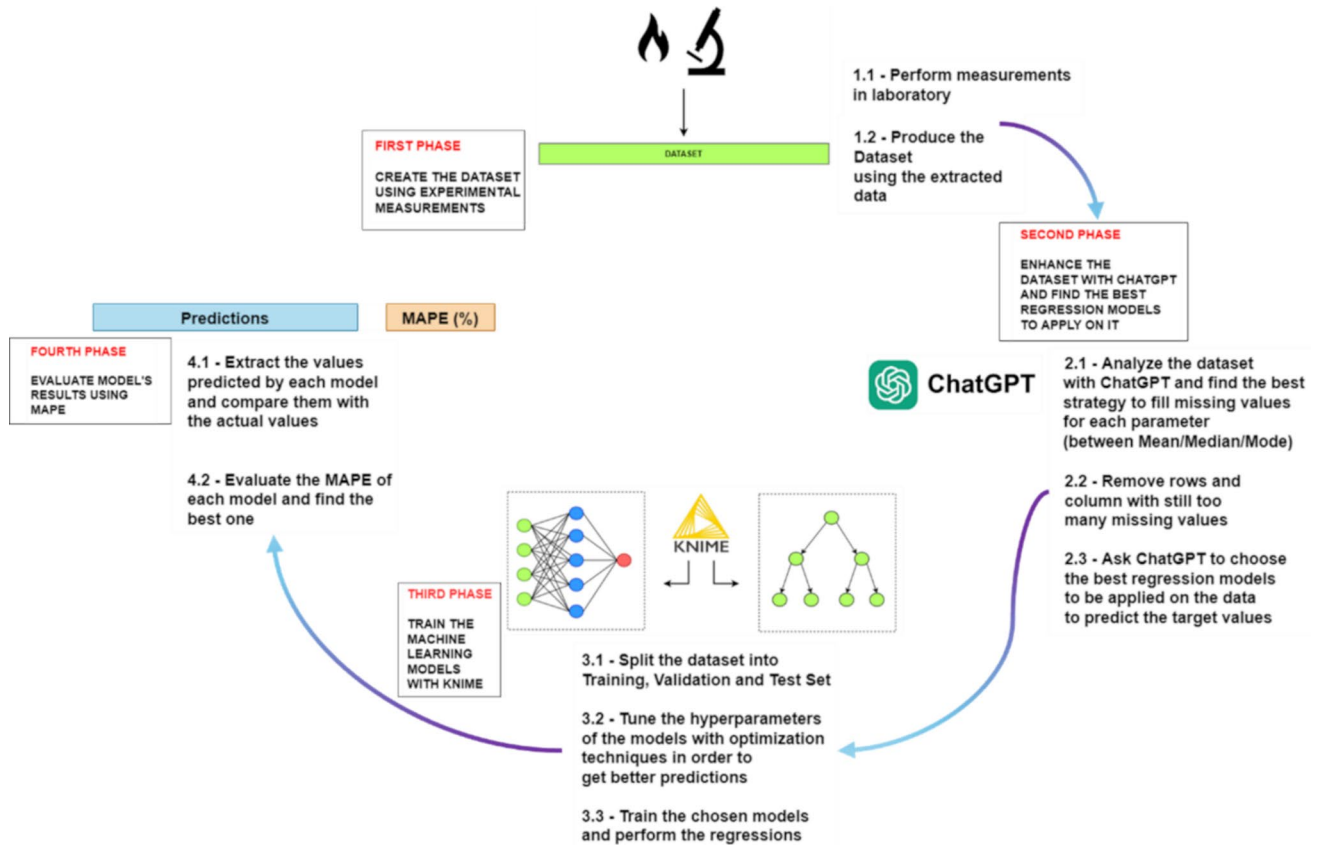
1.1 - Perform measurements in laboratory

1.2 - Produce the Dataset using the extracted data

FIRST PHASE

CREATE THE DATASET USING EXPERIMENTAL MEASUREMENTS

DATASET

SECOND PHASE

ENHANCE THE DATASET WITH CHATGPT AND FIND THE BEST REGRESSION MODELS TO APPLY ON IT

ChatGPT

2.1 - Analyze the dataset with ChatGPT and find the best strategy to fill missing values for each parameter (between Mean/Median/Mode)

2.2 - Remove rows and column with still too many missing values

2.3 - Ask ChatGPT to choose the best regression models to be applied on the data to predict the target values

Predictions

MAPE (%)

FOURTH PHASE

EVALUATE MODEL'S RESULTS USING MAPE

4.1 - Extract the values predicted by each model and compare them with the actual values

4.2 - Evaluate the MAPE of each model and find the best one

KNIME

THIRD PHASE

TRAIN THE MACHINE LEARNING MODELS WITH KNIME

3.1 - Split the dataset into Training, Validation and Test Set

3.2 - Tune the hyperparameters of the models with optimization techniques in order to get better predictions

3.3 - Train the chosen models and perform the regressions